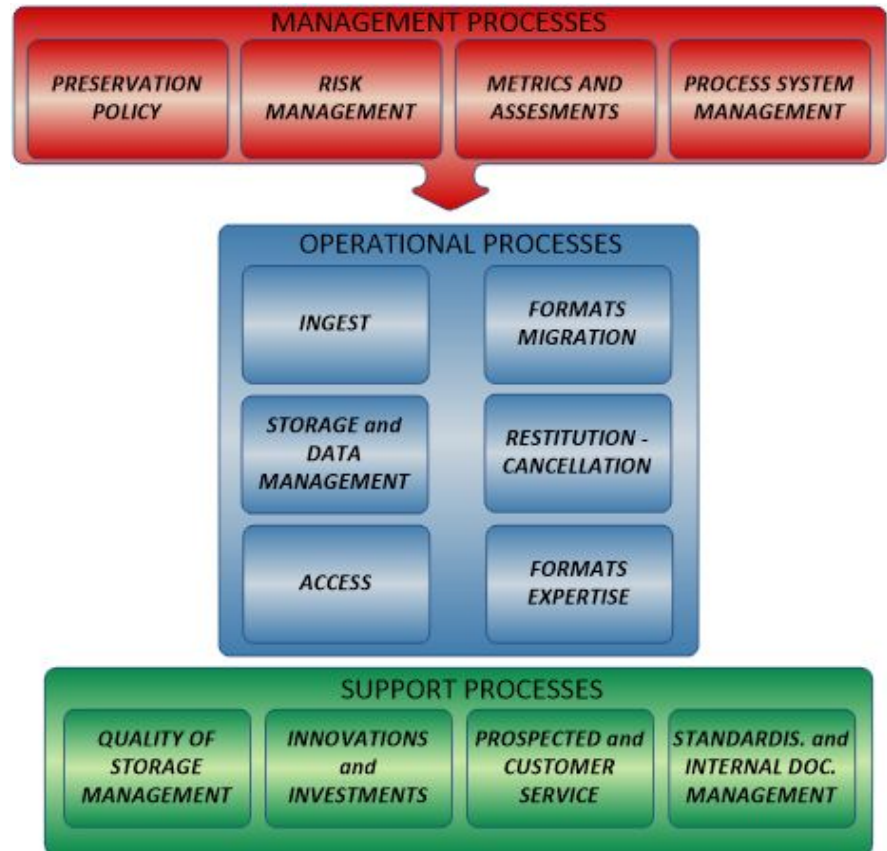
MANAGEMENT PROCESSES

PRESERVATION POLICY

RISK MANAGEMENT

METRICS AND ASSESMENTS

PROCESS SYSTEM MANAGEMENT

OPERATIONAL PROCESSES

INGEST

FORMATS MIGRATION

STORAGE and DATA MANAGEMENT

RESTITUTION - CANCELLATION

ACCESS

FORMATS EXPERTISE

SUPPORT PROCESSES

QUALITY OF STORAGE MANAGEMENT

INNOVATIONS and INVESTMENTS

PROSPECTED and CUSTOMER SERVICE

STANDARDIS. and INTERNAL DOC. MANAGEMENT